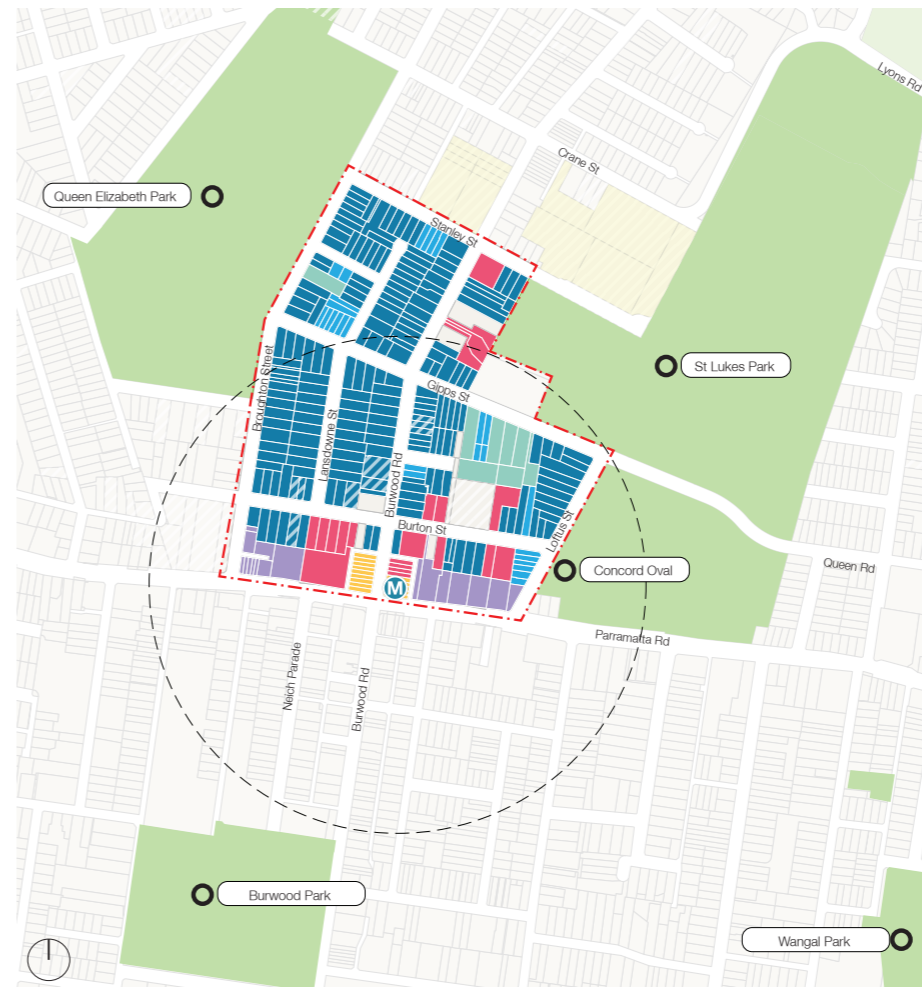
Lyons Rd

Crane St

Queen Elizabeth Park

Stanley St

St Lukes Park

Broughton Street

Gipps St

Lansdowne St

Burwood Rd

Loftus St

Burton St

Concord Oval

Queen Rd

M

Parramatta Rd

Neich Parade

Burwood Rd

Burwood Park

Wangal Park